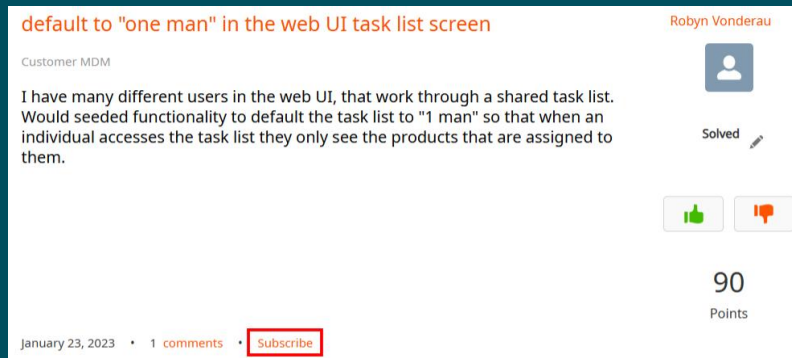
default to "one man" in the web UI task list screen

Robyn Vonderau

Customer MDM

I have many different users in the web UI, that work through a shared task list. Would seeded functionality to default the task list to "1 man" so that when an individual accesses the task list they only see the products that are assigned to them.

Solved

90

Points

January 23, 2023 • 1 comments • Subscribe